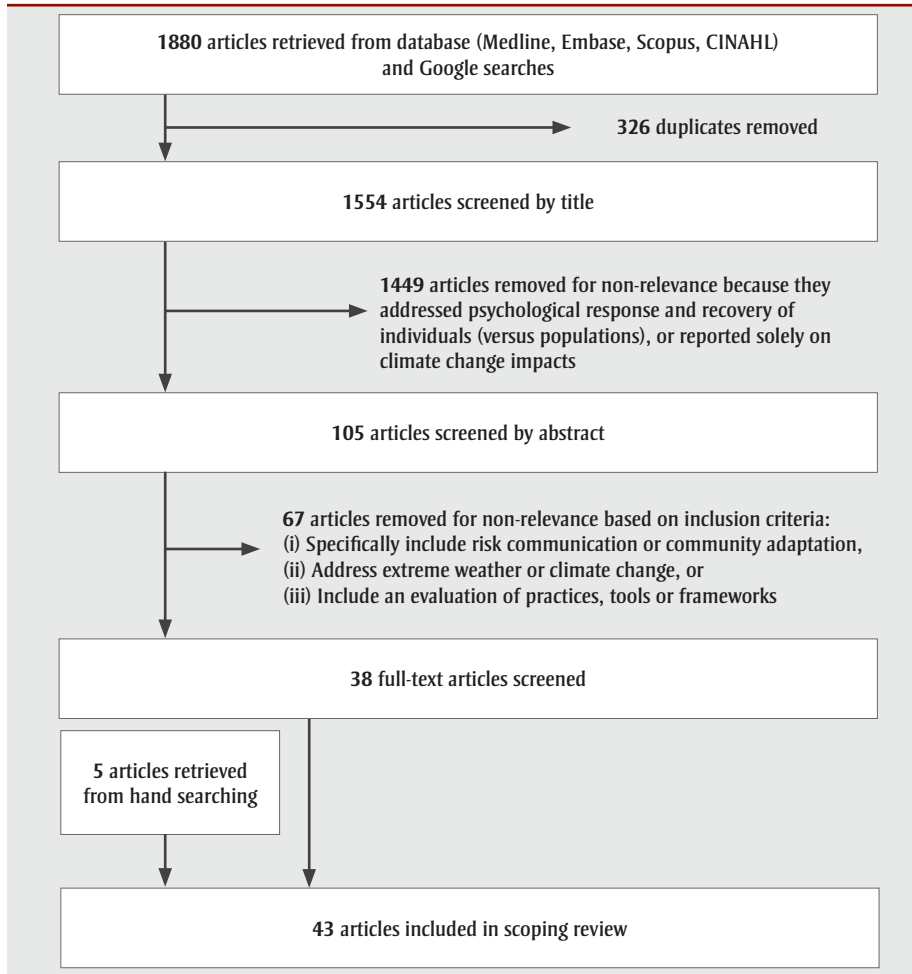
1880 articles retrieved from database (Medline, Embase, Scopus, CINAHL) and Google searches

326 duplicates removed

1554 articles screened by title

1449 articles removed for non-relevance because they addressed psychological response and recovery of individuals (versus populations), or reported solely on climate change impacts

105 articles screened by abstract

67 articles removed for non-relevance based on inclusion criteria:
(i) Specifically include risk communication or community adaptation,
(ii) Address extreme weather or climate change, or
(iii) Include an evaluation of practices, tools or frameworks

38 full-text articles screened

5 articles retrieved from hand searching

43 articles included in scoping review